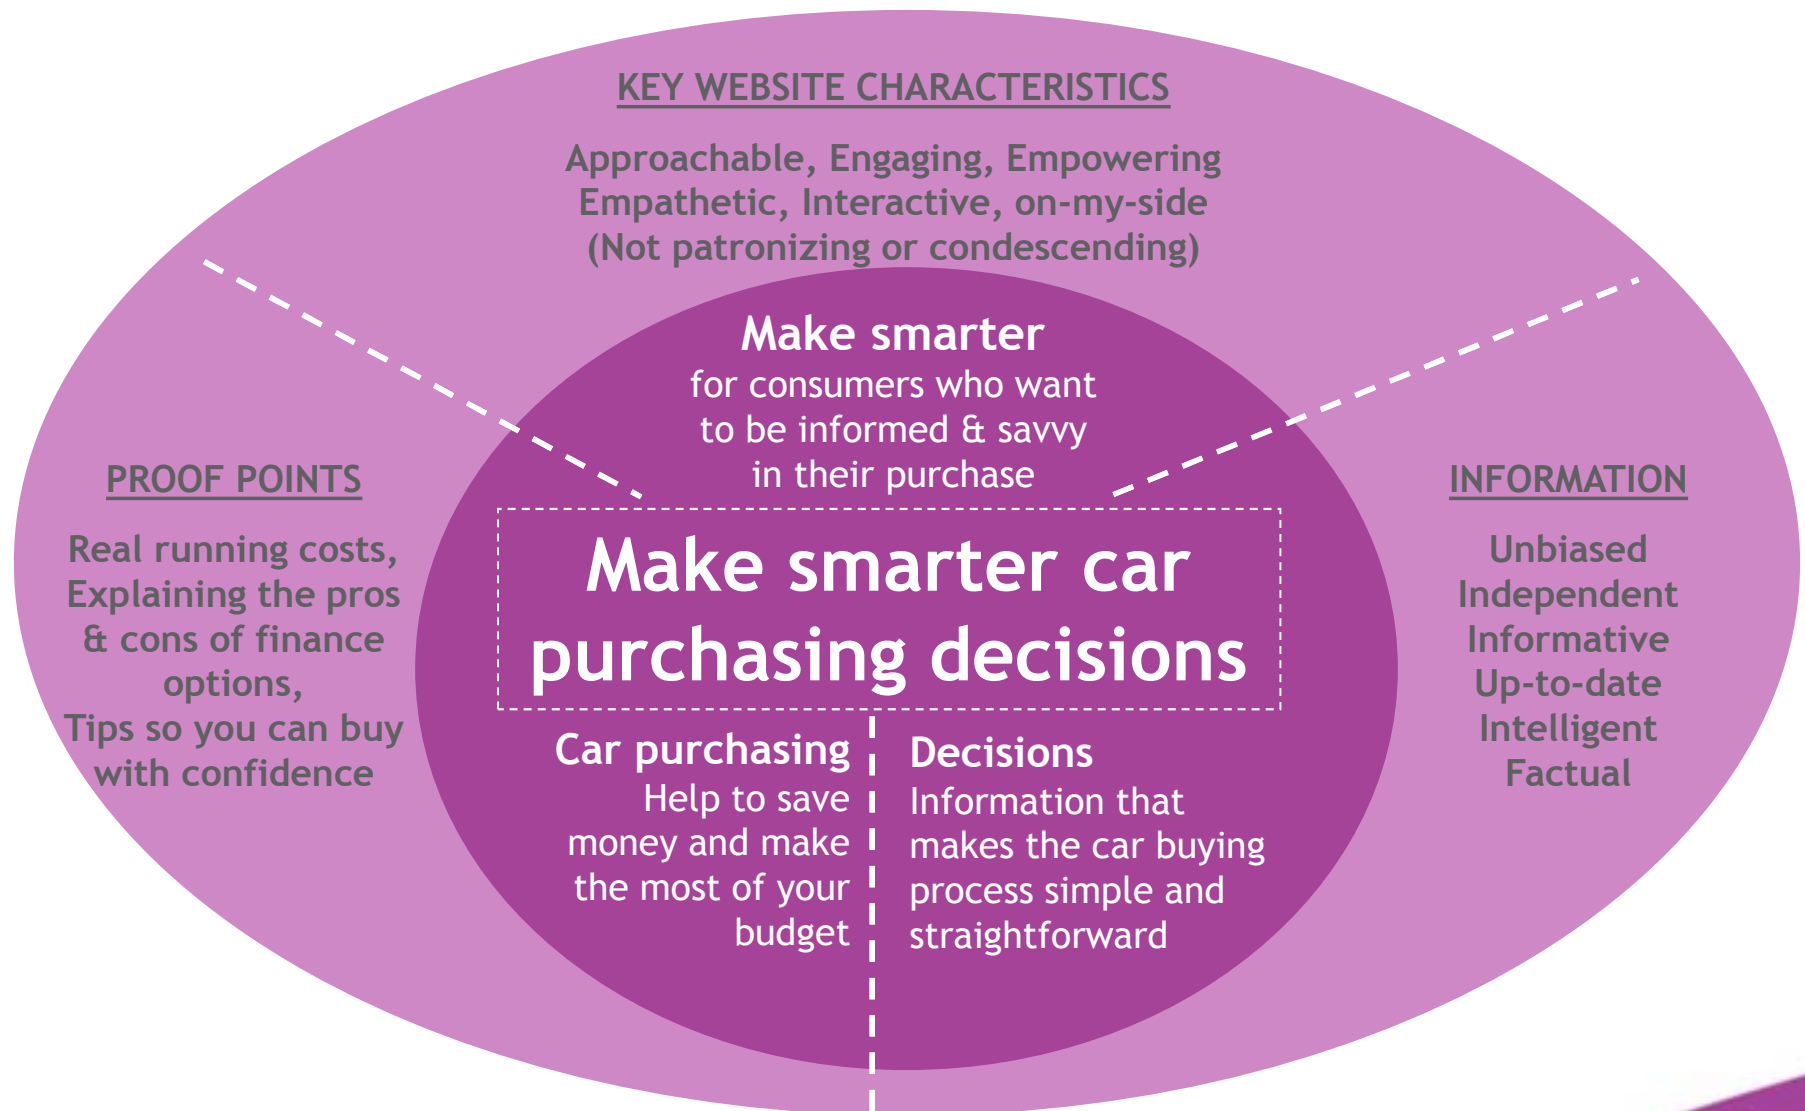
KEY WEBSITE CHARACTERISTICS

Approachable, Engaging, Empowering
Empathetic, Interactive, on-my-side
(Not patronizing or condescending)

PROOF POINTS

Real running costs, Explaining the pros & cons of finance options, Tips so you can buy with confidence

Make smarter
for consumers who want to be informed & savvy in their purchase

Make smarter car purchasing decisions

Car purchasing
Help to save money and make the most of your budget

Decisions
Information that makes the car buying process simple and straightforward

INFORMATION

Unbiased
Independent
Informative
Up-to-date
Intelligent
Factual